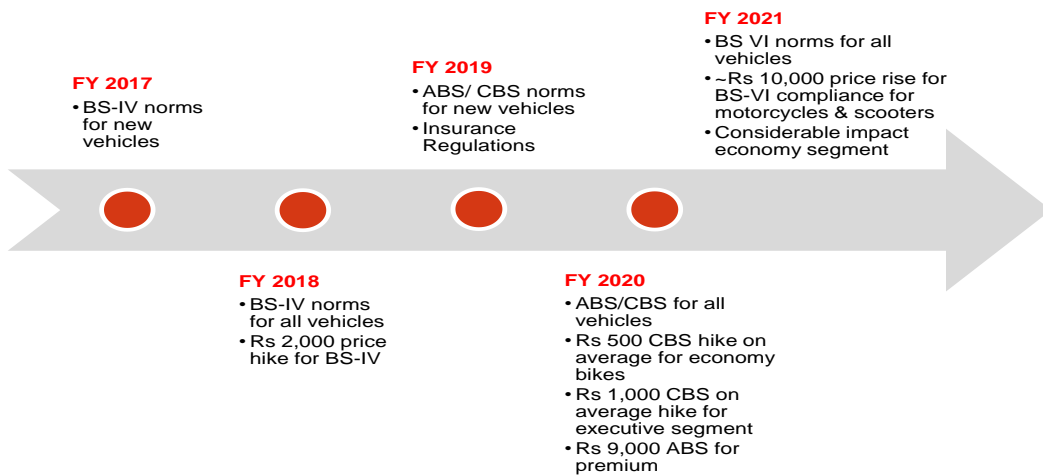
FY 2017
• BS-IV norms for new vehicles

FY 2018
• BS-IV norms for all vehicles
• Rs 2,000 price hike for BS-IV

FY 2019
• ABS/ CBS norms for new vehicles
• Insurance Regulations

FY 2020
• ABS/CBS for all vehicles
• Rs 500 CBS hike on average for economy bikes
• Rs 1,000 CBS on average hike for executive segment
• Rs 9,000 ABS for premium

FY 2021
• BS VI norms for all vehicles
• ~Rs 10,000 price rise for BS-VI compliance for motorcycles & scooters
• Considerable impact economy segment